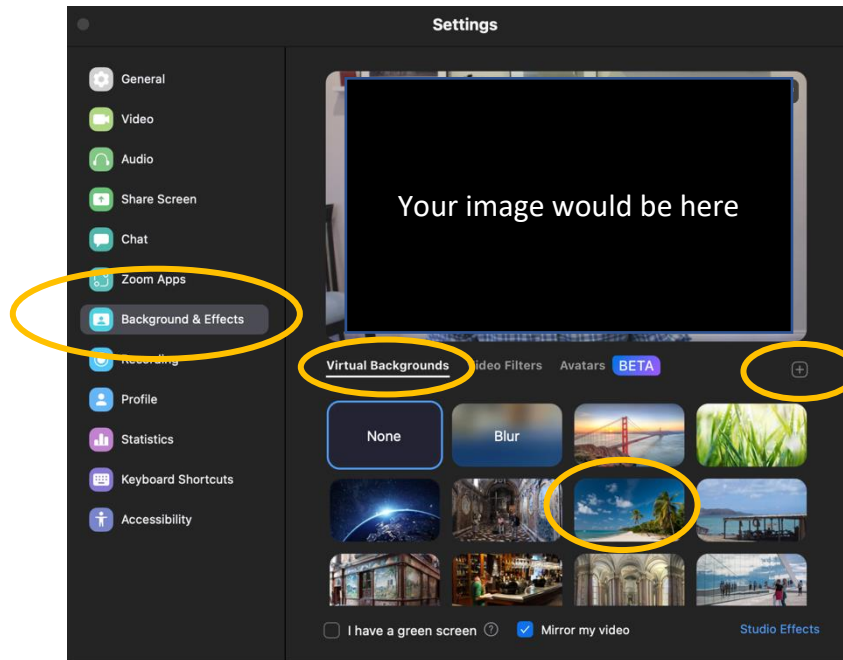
Settings

General
Video
Audio
Share Screen
Chat
Zoom Apps
Background & Effects
Recording
Profile
Statistics
Keyboard Shortcuts
Accessibility

Your image would be here

Virtual Backgrounds
Video Filters
Avatars BETA

None
Blur

I have a green screen
Mirror my video
Studio Effects